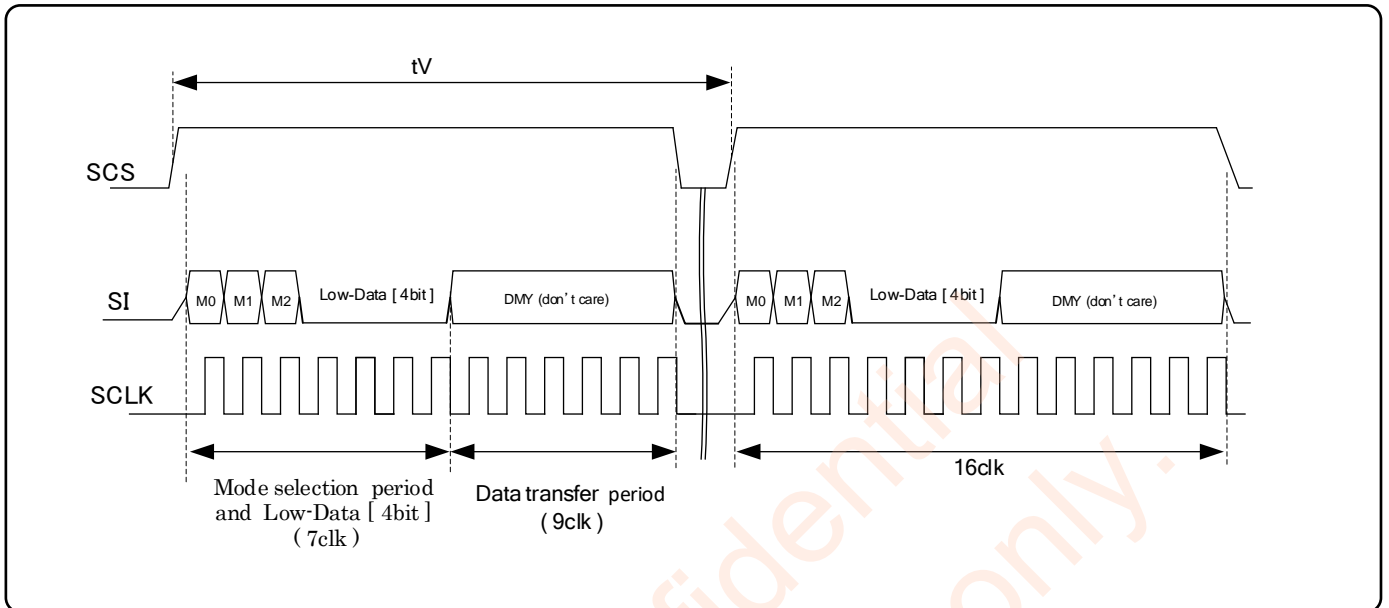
tV

SCS

SI

M0 M1 M2 Low-Data [ 4bit ] DMY (don't care)

M0 M1 M2 Low-Data [ 4bit ] DMY (don't care)

SCLK

Mode selection period and Low-Data [ 4bit ] ( 7clk )

Data transfer period ( 9clk )

16clk

fidential

only.